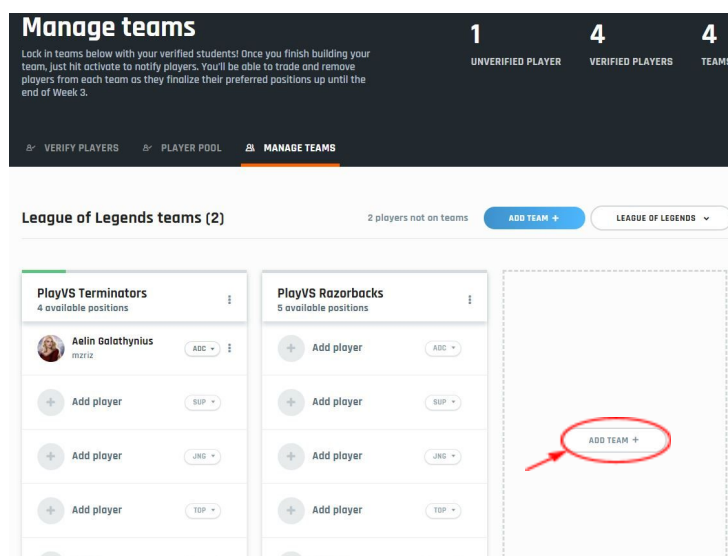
Manage teams

Lock in teams below with your verified students! Once you finish building your team, just hit activate to notify players. You'll be able to trade and remove players from each team as they finalize their preferred positions up until the end of Week 3.

1
UNVERIFIED PLAYER

4
VERIFIED PLAYERS

4
TEAM

VERIFY PLAYERS
PLAYER POOL
MANAGE TEAMS

League of Legends teams (2)

2 players not on teams

ADD TEAM +

LEAGUE OF LEGENDS

PlayVS Terminators
4 available positions

Aelin Galathynius
mzriz
ADC

Add player
SUP

Add player
JNG

Add player
TOP

PlayVS Razorbacks
5 available positions

Add player
ADC

Add player
SUP

Add player
JNG

Add player
TOP

ADD TEAM +